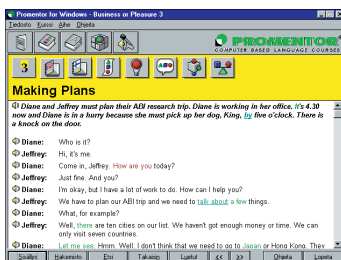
Promentor for Windows - Business or Pleasure 3

Tiedosto Kurssi Apu Ohjelta

PROMENTOR®
COMPUTER BASED LANGUAGE COURSES

3

Making Plans

Diane and Jeffrey must plan their ABI research trip. Diane is working in her office. It's 4.30 now and Diane is in a hurry because she must pick up her dog, King, by five o'clock. There is a knock on the door.

Diane: Who is it?

Jeffrey: Hi, it's me.

Diane: Come in, Jeffrey. How are you today?

Jeffrey: Just fine. And you?

Diane: I'm okay, but I have a lot of work to do. How can I help you?

Jeffrey: We have to plan our ABI trip and we need to talk about a few things.

Diane: What, for example?

Jeffrey: Well, there are ten cities on our list. We haven't got enough money or time. We can only visit seven countries.

Diane: Let me see. Hmm. Well. I don't think that we need to go to Japan or Hong Kong. They

Sisällys Hakemisto Etsi Takaisin Lueteltu << >> Ohjelta Lopeta